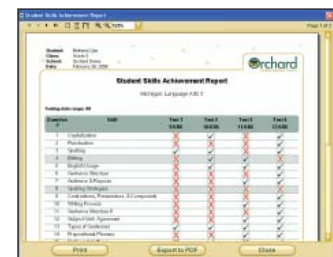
Student Skills Achievement Report

Page 1 of 1

Student: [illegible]
Class: Grade 3
School: Orchard Demo
Date: February 20, 2006

Orchard

Student Skills Achievement Report

Michigan Language Arts 3

| Question # | Skill | Test 1 | Test 2 | Test 3 | Test 4 |
|---|---|---|---|---|---|
| 1 | Capitalization | ✗ | ✗ | ✓ | ✓ |
| 2 | Punctuation | ✗ | ✗ | ✓ | ✓ |
| 3 | Spelling | ✗ | ✗ | ✓ | ✓ |
| 4 | Writing | ✗ | ✓ | ✓ | ✓ |
| 5 | English Usage | ✗ | ✓ | ✓ | ✓ |
| 6 | Sentence Structure | ✗ | ✗ | ✓ | ✓ |
| 7 | Sentence & Purpose | ✗ | ✓ | ✓ | ✓ |
| 8 | Spelling Strategies | ✗ | ✗ | ✓ | ✓ |
| 9 | Contractions, Possessives, & Compounds | ✗ | ✓ | ✗ | ✓ |
| 10 | Writing Process | ✗ | ✗ | ✓ | ✓ |
| 11 | Sentence Structure II | ✗ | ✗ | ✓ | ✓ |
| 12 | Subject-Verb Agreement | ✗ | ✗ | ✓ | ✓ |
| 13 | Types of Sentences | ✗ | ✗ | ✓ | ✓ |
| 14 | Prepositional Phrases | ✗ | ✗ | ✓ | ✓ |

Print | Export to PDF | Close